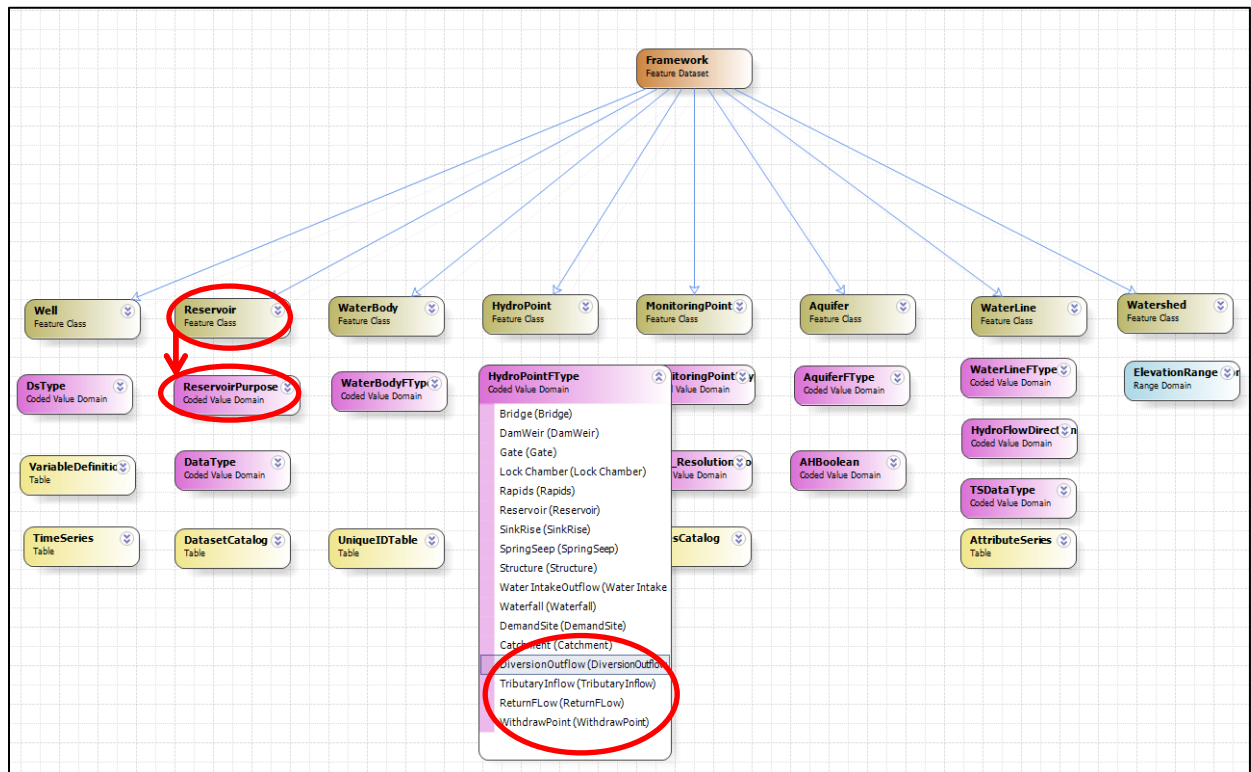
Framework
Feature Dataset

Well
Feature Class

Reservoir
Feature Class

WaterBody
Feature Class

HydroPoint
Feature Class

MonitoringPoint
Feature Class

Aquifer
Feature Class

WaterLine
Feature Class

Watershed
Feature Class

DsType
Coded Value Domain

ReservoirPurpose
Coded Value Domain

WaterBodyFTyp
Coded Value Domain

HydroPointFType
Coded Value Domain
Bridge (Bridge)
DamWeir (DamWeir)
Gate (Gate)
Lock Chamber (Lock Chamber)
Rapids (Rapids)
Reservoir (Reservoir)
SinkRise (SinkRise)
SpringSeep (SpringSeep)
Structure (Structure)
Water IntakeOutflow (Water Intake
Waterfall (Waterfall)
DemandSite (DemandSite)
Catchment (Catchment)
DiversionOutflow (DiversionOutflo
TributaryInflow (TributaryInflow)
ReturnFLow (ReturnFLow)
WithdrawPoint (WithdrawPoint)

itoringPoint
Value Domain

AquiferFType
Coded Value Domain

WaterLineFType
Coded Value Domain

ElevationRange
Range Domain

HydroFlowDirect
Coded Value Domain

VariableDefinitic
Table

DataType
Coded Value Domain

_Resolution
Value Domain

AHBoolean
Coded Value Domain

TSDataType
Coded Value Domain

TimeSeries
Table

DatasetCatalog
Table

UniqueIDTable
Table

sCatalog

AttributeSeries
Table